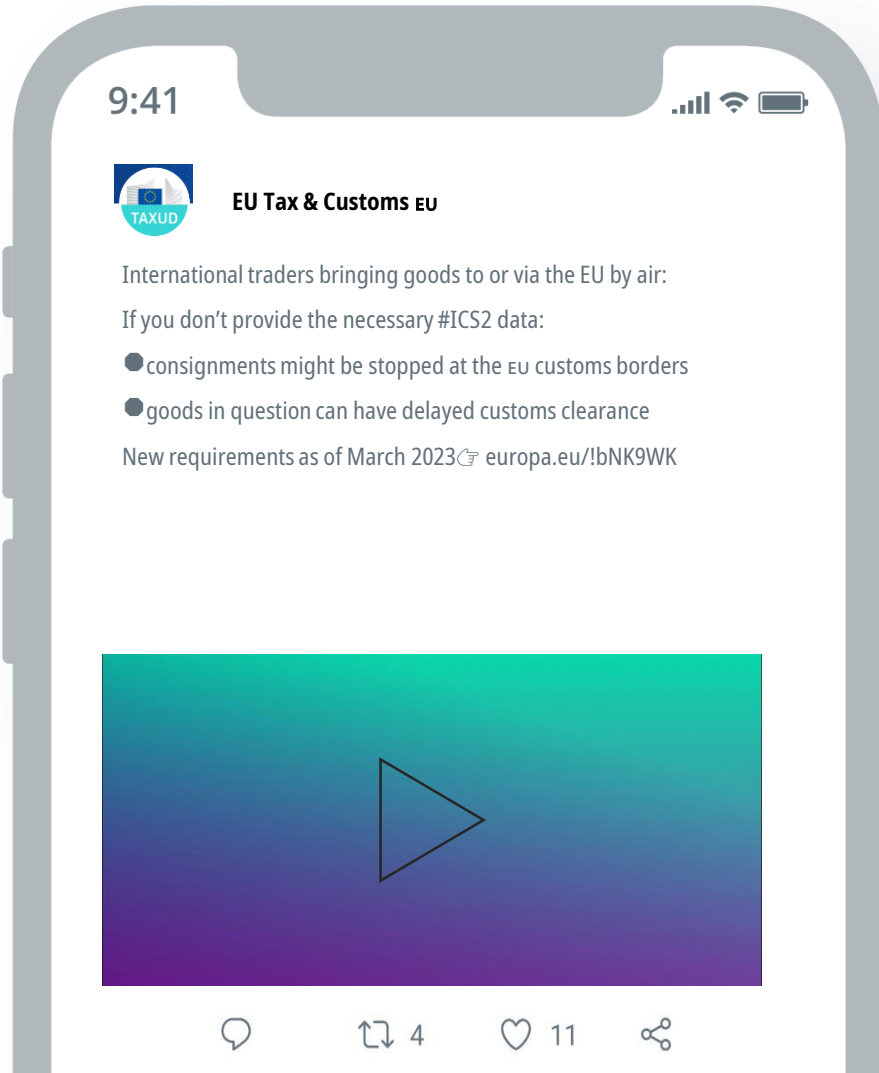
9:41

TAXUD

EU Tax & Customs EU

International traders bringing goods to or via the EU by air:

If you don’t provide the necessary #ICS2 data:

⬣consignments might be stopped at the EU customs borders

⬣goods in question can have delayed customs clearance

New requirements as of March 2023☞ europa.eu/!bNK9WK

4 11